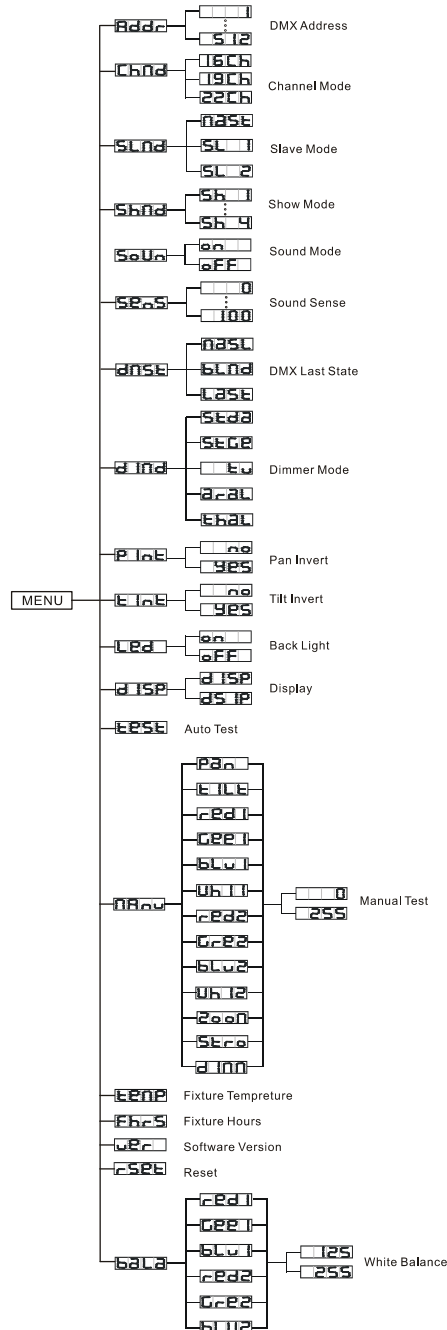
MENU

Addr
1
512
DMX Address

ChNd
16Ch
19Ch
22Ch
Channel Mode

SLNd
NASt
SL 1
SL 2
Slave Mode

ShNd
Sh 1
Sh 4
Show Mode

SoUn
on
oFF
Sound Mode

SEnS
0
100
Sound Sense

dNSt
NASL
bLNd
LASt
DMX Last State

dINd
StdA
StGE
tJ
ArAL
thAL
Dimmer Mode

PInt
no
YES
Pan Invert

tInt
no
YES
Tilt Invert

LEd
on
oFF
Back Light

dISP
dISP
dSIP
Display

tESt
Auto Test

NAnu
PAn
tILt
rEd1
GrE1
bLu1
Uh11
rEd2
GrE2
bLu2
Uh12
ZooN
Stro
dINN
0
255
Manual Test

tEnP
Fixture Tempreture

FhrS
Fixture Hours

UEr
Software Version

rSEt
Reset

bALA
rEd1
GrE1
bLu1
rEd2
GrE2
bLu2
125
255
White Balance